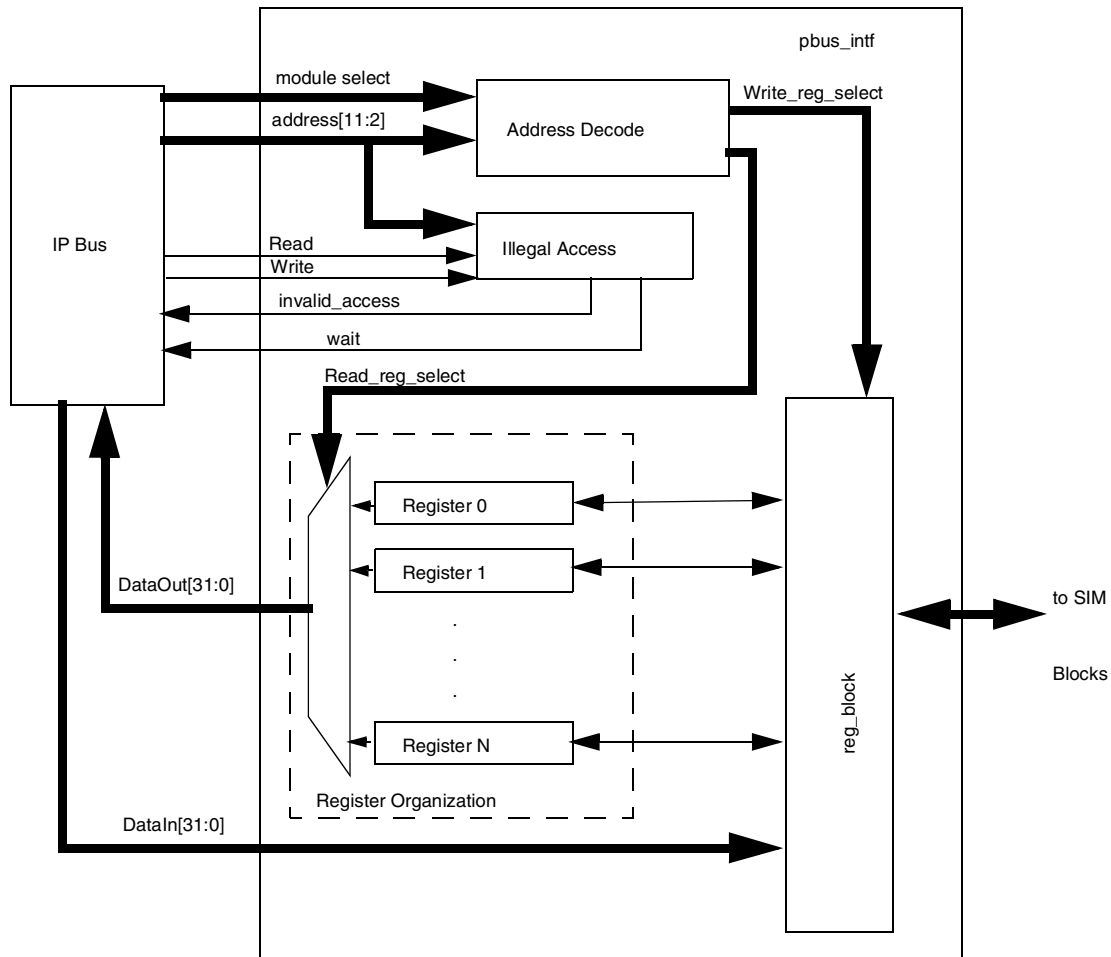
pbus_intf

module select

address[11:2]

Address Decode

Write_reg_select

IP Bus

Read

Write

Illegal Access

invalid_access

wait

Read_reg_select

Register 0

Register 1

DataOut[31:0]

.
.
.

Register N

Register Organization

reg_block

to SIM

Blocks

DataIn[31:0]